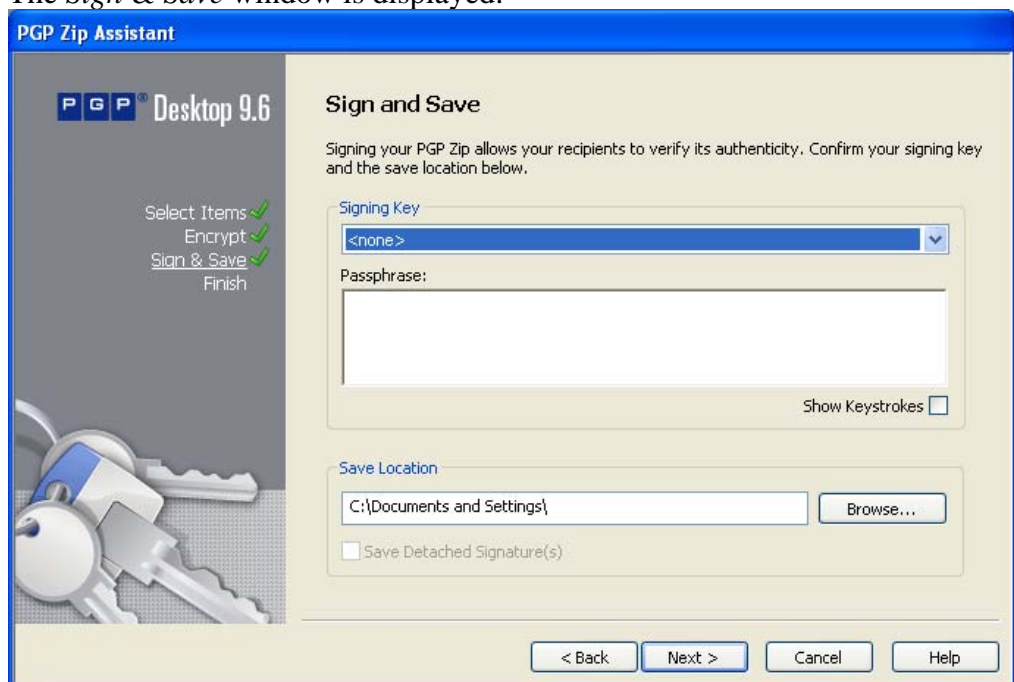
The *Sign & Save* window is displayed.

PGP Zip Assistant

PGP® Desktop 9.6

Select Items
Encrypt
Sign & Save
Finish

Sign and Save

Signing your PGP Zip allows your recipients to verify its authenticity. Confirm your signing key and the save location below.

Signing Key

<none>

Passphrase:

Show Keystrokes

Save Location

C:\Documents and Settings\

Browse...

Save Detached Signature(s)

< Back

Next >

Cancel

Help